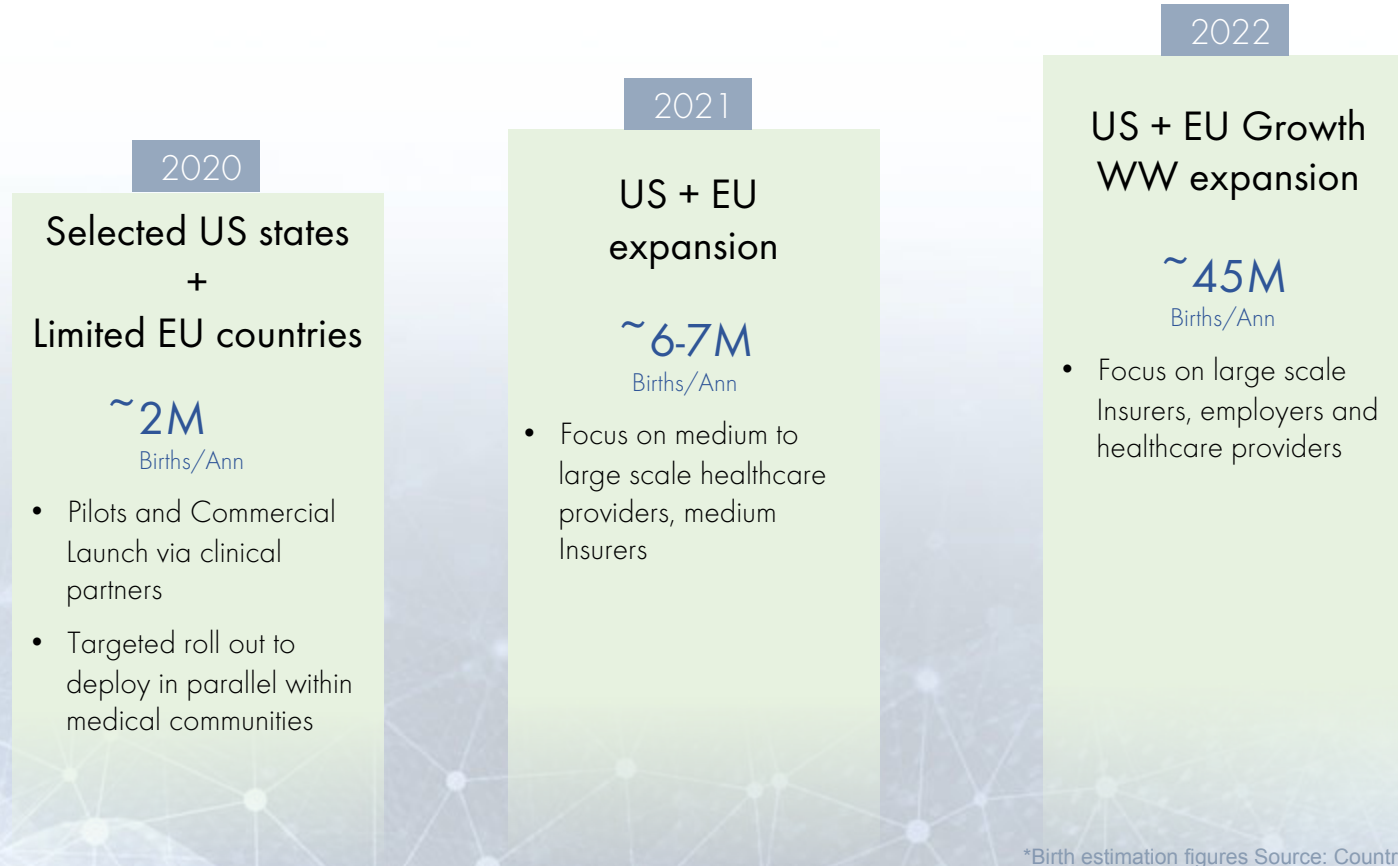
2020

Selected US states + Limited EU countries

~2M
Births/Ann

- Pilots and Commercial Launch via clinical partners
- Targeted roll out to deploy in parallel within medical communities

2021

US + EU expansion

~6-7M
Births/Ann

- Focus on medium to large scale healthcare providers, medium Insurers

2022

US + EU Growth WW expansion

~45M
Births/Ann

- Focus on large scale Insurers, employers and healthcare providers

*Birth estimation figures Source: Countr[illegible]